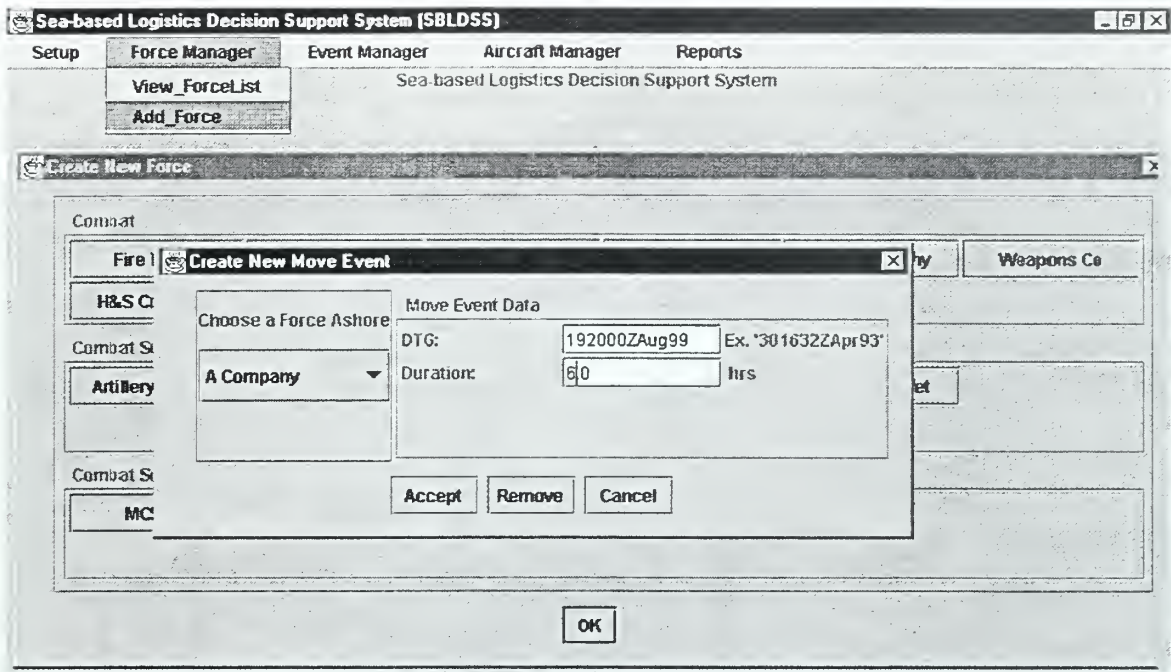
Sea-based Logistics Decision Support System (SBLDSS)

Setup Force Manager Event Manager Aircraft Manager Reports

View_ForceList

Add_Force

Sea-based Logistics Decision Support System

Create New Force

Combat

Fire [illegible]

H&S C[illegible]

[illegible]hy

Weapons Co

Combat S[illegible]

Artillery

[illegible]et

Combat S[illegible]

MC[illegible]

Create New Move Event

Choose a Force Ashore

A Company

Move Event Data

DTG: 192000ZAug99 Ex. "301632ZApr93"

Duration: 6.0 hrs

Accept Remove Cancel

OK